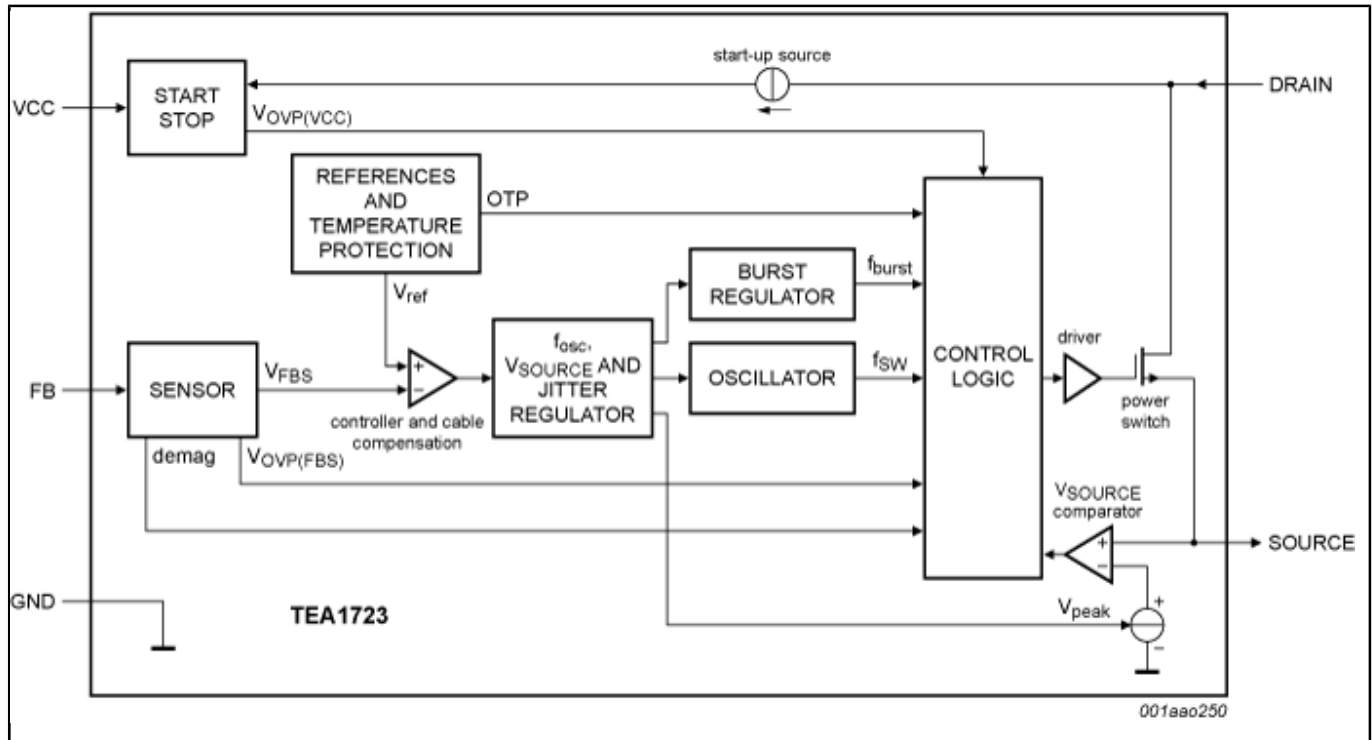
start-up source

VCC

START STOP

$V_{OVP(VCC)}$

DRAIN

REFERENCES AND TEMPERATURE PROTECTION

OTP

$V_{ref}$

BURST REGULATOR

$f_{burst}$

FB

SENSOR

$V_{FBS}$

+

−

controller and cable compensation

$f_{osc}$, $V_{SOURCE}$ AND JITTER REGULATOR

OSCILLATOR

$f_{SW}$

CONTROL LOGIC

driver

power switch

demag

$V_{OVP(FBS)}$

$V_{SOURCE}$ comparator

+

−

SOURCE

GND

TEA1723

$V_{peak}$

+

−

001aao250